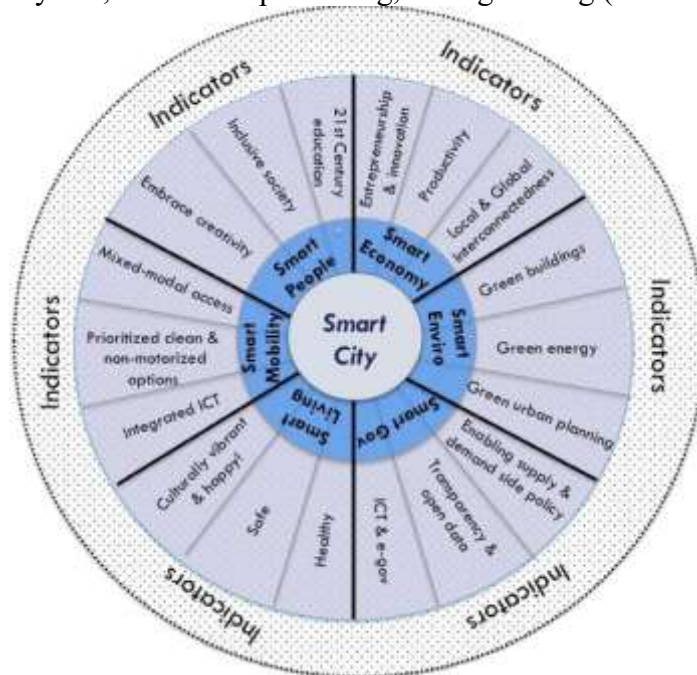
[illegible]

Indicators

Indicators

Indicators

Indicators

Indicators

Indicators

Smart City

Smart People

Embrace creativity

Inclusive society

21st Century education

Smart Economy

Entrepreneurship & innovation

Productivity

Local & Global Interconnectedness

Smart Enviro

Green buildings

Green energy

Green urban planning

Smart Gov

Enabling supply & demand side policy

Transparency & open data

ICT & e-gov

Smart Living

Healthy

Safe

Culturally vibrant & happy!

Smart Mobility

Integrated ICT

Prioritized clean & non-motorized options

Mixed-modal access